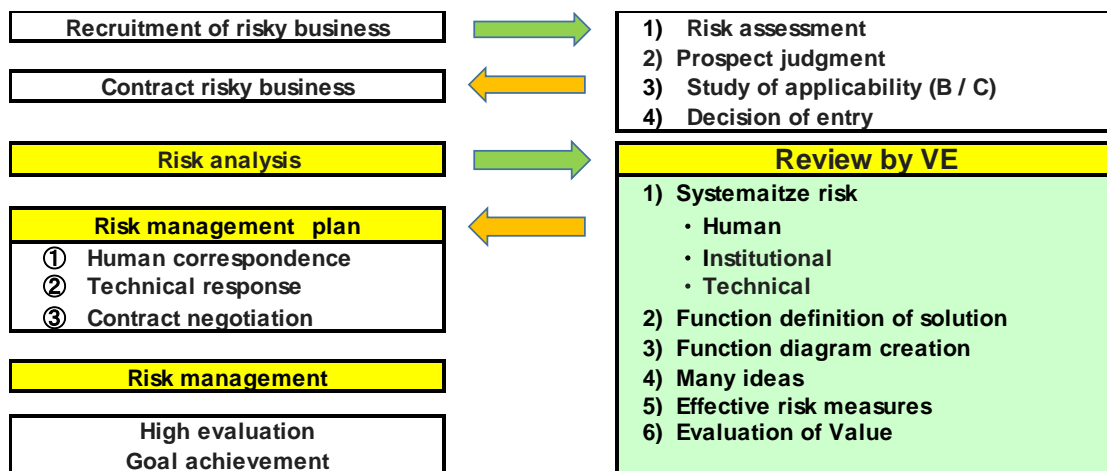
Recruitment of risky business

Contract risky business

Risk analysis

Risk management plan

① Human correspondence
② Technical response
③ Contract negotiation

Risk management

High evaluation
Goal achievement

1) Risk assessment
2) Prospect judgment
3) Study of applicability (B / C)
4) Decision of entry

Review by VE

1) Systemaitze risk
・Human
・Institutional
・Technical
2) Function definition of solution
3) Function diagram creation
4) Many ideas
5) Effective risk measures
6) Evaluation of Value